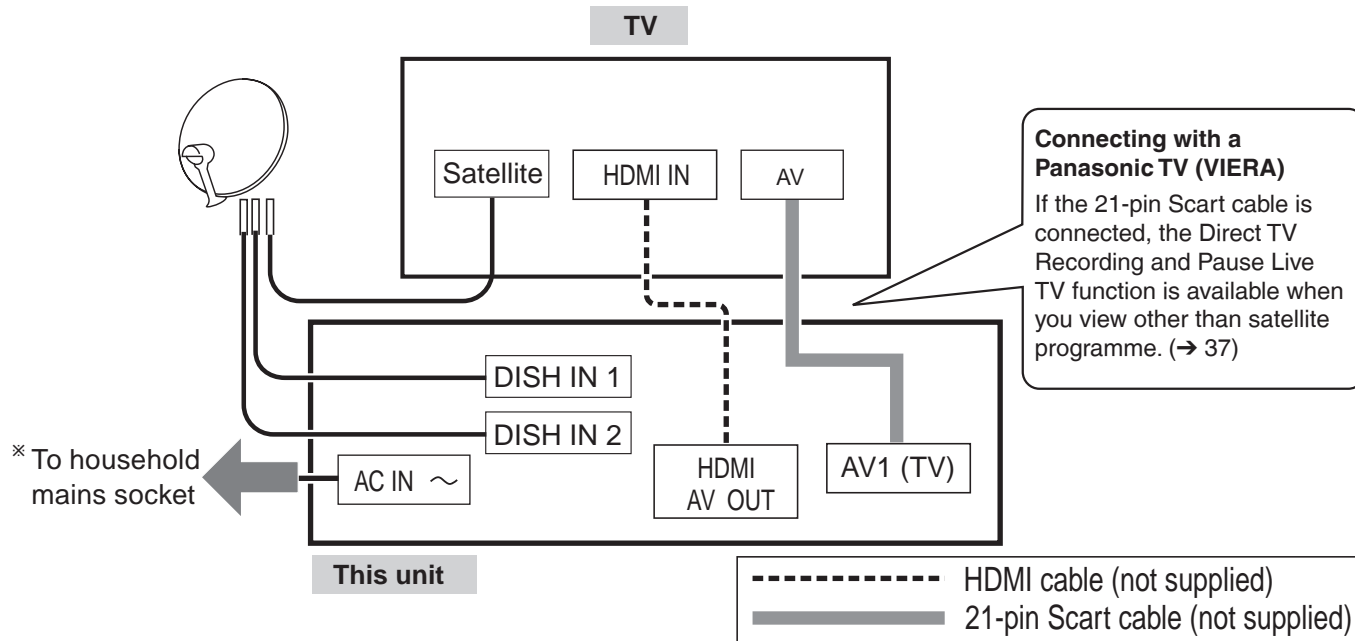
TV

Satellite

HDMI IN

AV

Connecting with a Panasonic TV (VIERA)
If the 21-pin Scart cable is connected, the Direct TV Recording and Pause Live TV function is available when you view other than satellite programme. (➔ 37)

DISH IN 1

DISH IN 2

※ To household mains socket

AC IN ～

HDMI AV OUT

AV1 (TV)

This unit

HDMI cable (not supplied)
21-pin Scart cable (not supplied)